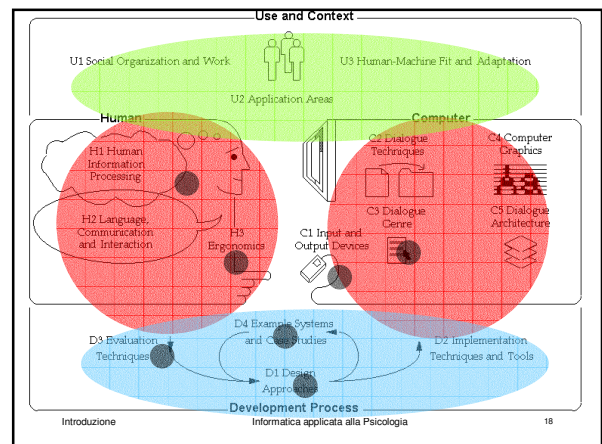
Use and Context

U1 Social Organization and Work

U3 Human-Machine Fit and Adaptation

U2 Application Areas

Human

Computer

H1 Human Information Processing

H2 Language, Communication and Interaction

H3 Ergonomics

C2 Dialogue Techniques

C4 Computer Graphics

C3 Dialogue Genre

C5 Dialogue Architecture

C1 Input and Output Devices

D4 Example Systems and Case Studies

D3 Evaluation Techniques

D2 Implementation Techniques and Tools

D1 Design Approaches

Development Process

Introduzione

Informatica applicata alla Psicologia

18